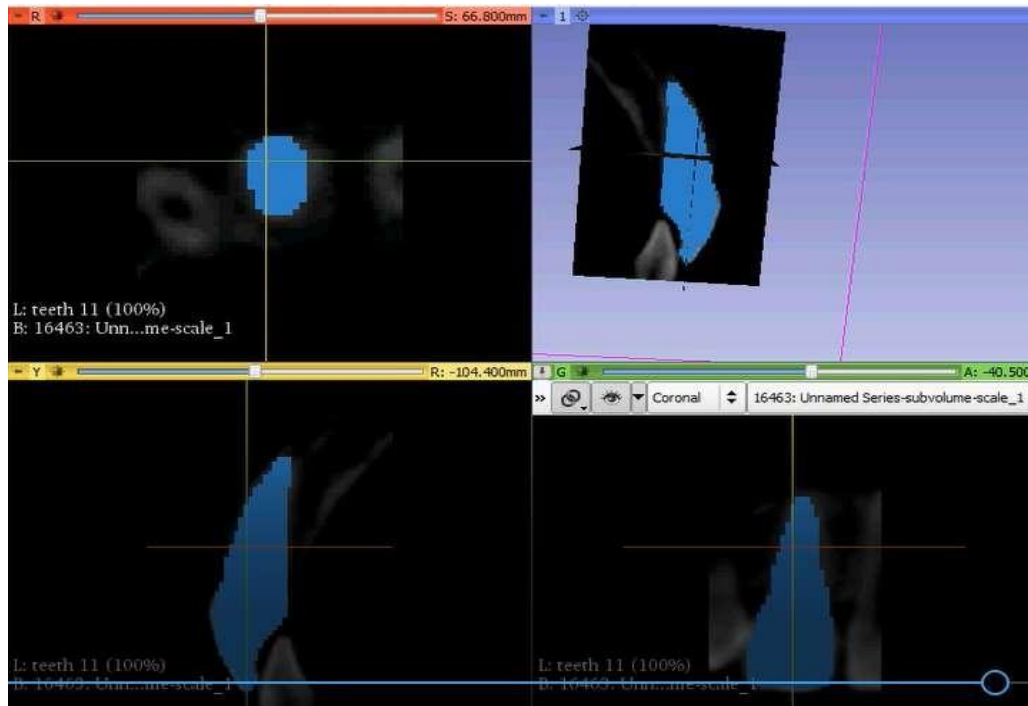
R S: 66.800mm
1

L: teeth 11 (100%)
B: 16463: Unn...me-scale_1

Y R: -104.400mm
G A: -40.500

» Coronal 16463: Unnamed Series-subvolume-scale_1

L: teeth 11 (100%)
B: 16463: Unn...me-scale_1

L: teeth 11 (100%)
B: 16463: Unn...me-scale_1